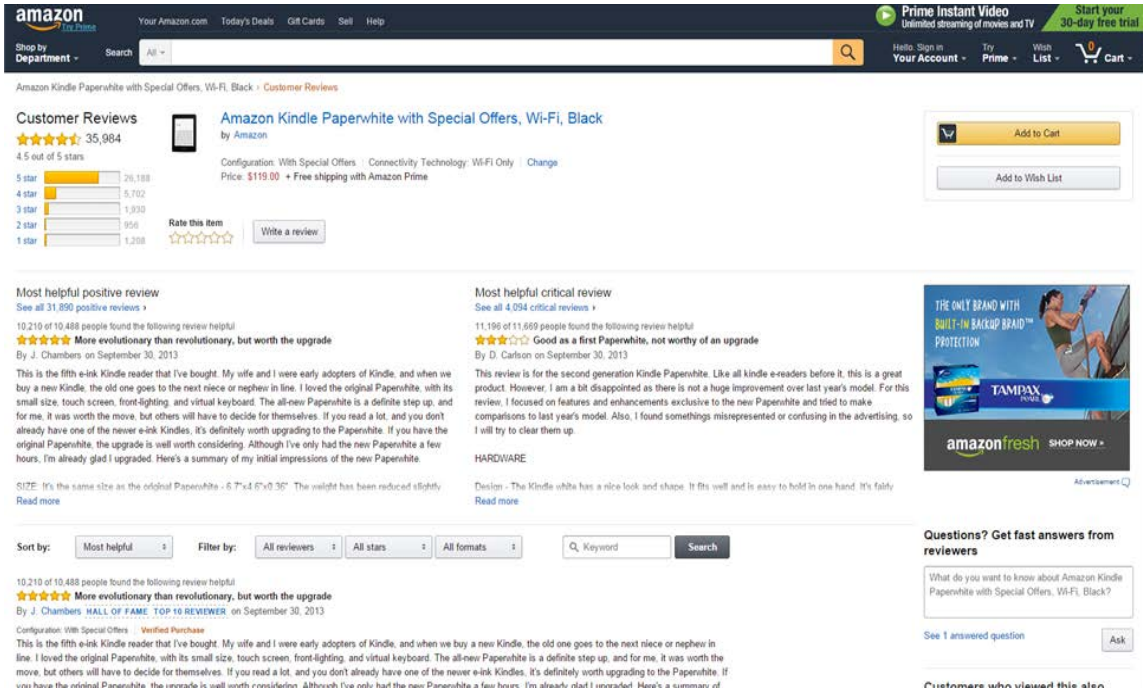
amazon
Try Prime
Your Amazon.com Today's Deals Gift Cards Sell Help
Prime Instant Video
Unlimited streaming of movies and TV
Start your 30-day free trial
Shop by Department
Search All
Hello. Sign in Your Account
Try Prime
Wish List
0 Cart

Amazon Kindle Paperwhite with Special Offers, Wi-Fi, Black › Customer Reviews

Customer Reviews
35,984
4.5 out of 5 stars

| 5 star | 26,188 |
|---|---|
| 4 star | 5,702 |
| 3 star | 1,930 |
| 2 star | 956 |
| 1 star | 1,208 |

Rate this item
Write a review

Amazon Kindle Paperwhite with Special Offers, Wi-Fi, Black
by Amazon
Configuration: With Special Offers | Connectivity Technology: Wi-Fi Only | Change
Price: $119.00 + Free shipping with Amazon Prime

Add to Cart
Add to Wish List

Most helpful positive review
See all 31,890 positive reviews ›
10,210 of 10,488 people found the following review helpful
More evolutionary than revolutionary, but worth the upgrade
By J. Chambers on September 30, 2013
This is the fifth e-ink Kindle reader that I've bought. My wife and I were early adopters of Kindle, and when we buy a new Kindle, the old one goes to the next niece or nephew in line. I loved the original Paperwhite, with its small size, touch screen, front-lighting, and virtual keyboard. The all-new Paperwhite is a definite step up, and for me, it was worth the move, but others will have to decide for themselves. If you read a lot, and you don't already have one of the newer e-ink Kindles, it's definitely worth upgrading to the Paperwhite. If you have the original Paperwhite, the upgrade is well worth considering. Although I've only had the new Paperwhite a few hours, I'm already glad I upgraded. Here's a summary of my initial impressions of the new Paperwhite.

SIZE: It's the same size as the original Paperwhite - 6.7"x4.6"x0.36". The weight has been reduced slightly
Read more

Most helpful critical review
See all 4,094 critical reviews ›
11,196 of 11,669 people found the following review helpful
Good as a first Paperwhite, not worthy of an upgrade
By D. Carlson on September 30, 2013
This review is for the second generation Kindle Paperwhite. Like all kindle e-readers before it, this is a great product. However, I am a bit disappointed as there is not a huge improvement over last year's model. For this review, I focused on features and enhancements exclusive to the new Paperwhite and tried to make comparisons to last year's model. Also, I found somethings misrepresented or confusing in the advertising, so I will try to clear them up.

HARDWARE

Design - The Kindle white has a nice look and shape. It fits well and is easy to hold in one hand. It's fairly
Read more

THE ONLY BRAND WITH BUILT-IN BACKUP BRAID™ PROTECTION
TAMPAX
amazonfresh SHOP NOW ›
Advertisement

Sort by: Most helpful  Filter by: All reviewers  All stars  All formats  Keyword  Search

10,210 of 10,488 people found the following review helpful
More evolutionary than revolutionary, but worth the upgrade
By J. Chambers HALL OF FAME TOP 10 REVIEWER on September 30, 2013
Configuration: With Special Offers | Verified Purchase
This is the fifth e-ink Kindle reader that I've bought. My wife and I were early adopters of Kindle, and when we buy a new Kindle, the old one goes to the next niece or nephew in line. I loved the original Paperwhite, with its small size, touch screen, front-lighting, and virtual keyboard. The all-new Paperwhite is a definite step up, and for me, it was worth the move, but others will have to decide for themselves. If you read a lot, and you don't already have one of the newer e-ink Kindles, it's definitely worth upgrading to the Paperwhite. If you have the original Paperwhite, the upgrade is well worth considering. Although I've only had the new Paperwhite a few hours, I'm already glad I upgraded. Here's a summary of

Questions? Get fast answers from reviewers
What do you want to know about Amazon Kindle Paperwhite with Special Offers, Wi-Fi, Black?
See 1 answered question
Ask
Customers who viewed this also